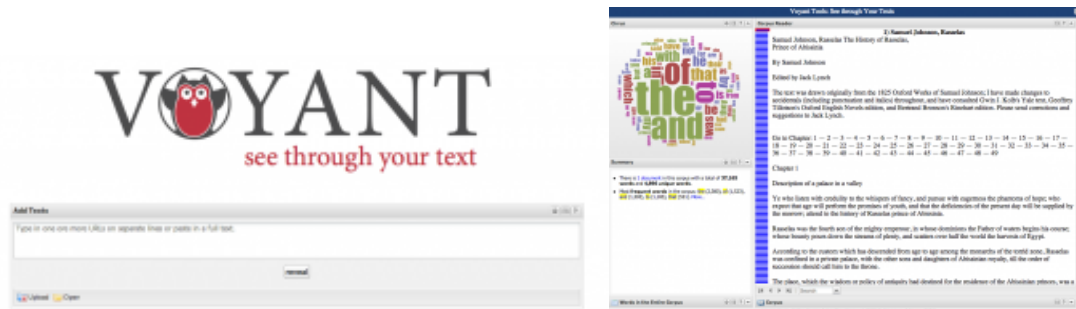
VOYANT
see through your text

Add Texts

Type in one or more URLs on separate lines or paste in a full text.

reveal

Upload Open

Voyant Tools: See through Your Texts

Cirrus

the and of to a in that his which

Summary

This corpus has 1 document with a total of 37,345 words and 4,844 unique words.

Most frequent words in the corpus: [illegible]

Words in the Entire Corpus

Corpus Reader

1) Samuel Johnson, Rasselas

Samuel Johnson, Rasselas The History of Rasselas, Prince of Abissinia

By Samuel Johnson

Edited by Jack Lynch

The text was drawn originally from the 1825 Oxford Works of Samuel Johnson; I have made changes to accidentals (including punctuation and italics) throughout, and have consulted Gwin J. Kolb's Yale text, Geoffrey Tillotson's Oxford English Novels edition, and Bertrand Bronson's Rinehart edition. Please send corrections and suggestions to Jack Lynch.

Go to Chapter: 1 — 2 — 3 — 4 — 5 — 6 — 7 — 8 — 9 — 10 — 11 — 12 — 13 — 14 — 15 — 16 — 17 — 18 — 19 — 20 — 21 — 22 — 23 — 24 — 25 — 26 — 27 — 28 — 29 — 30 — 31 — 32 — 33 — 34 — 35 — 36 — 37 — 38 — 39 — 40 — 41 — 42 — 43 — 44 — 45 — 46 — 47 — 48 — 49

Chapter 1

Description of a palace in a valley

Ye who listen with credulity to the whispers of fancy, and pursue with eagerness the phantoms of hope; who expect that age will perform the promises of youth, and that the deficiencies of the present day will be supplied by the morrow; attend to the history of Rasselas prince of Abissinia.

Rasselas was the fourth son of the mighty emperour, in whose dominions the Father of waters begins his course; whose bounty pours down the streams of plenty, and scatters over half the world the harvests of Egypt.

According to the custom which has descended from age to age among the monarchs of the torrid zone, Rasselas was confined in a private palace, with the other sons and daughters of Abissinian royalty, till the order of succession should call him to the throne.

The place, which the wisdom or policy of antiquity had destined for the residence of the Abissinian princes, was a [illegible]

Corpus